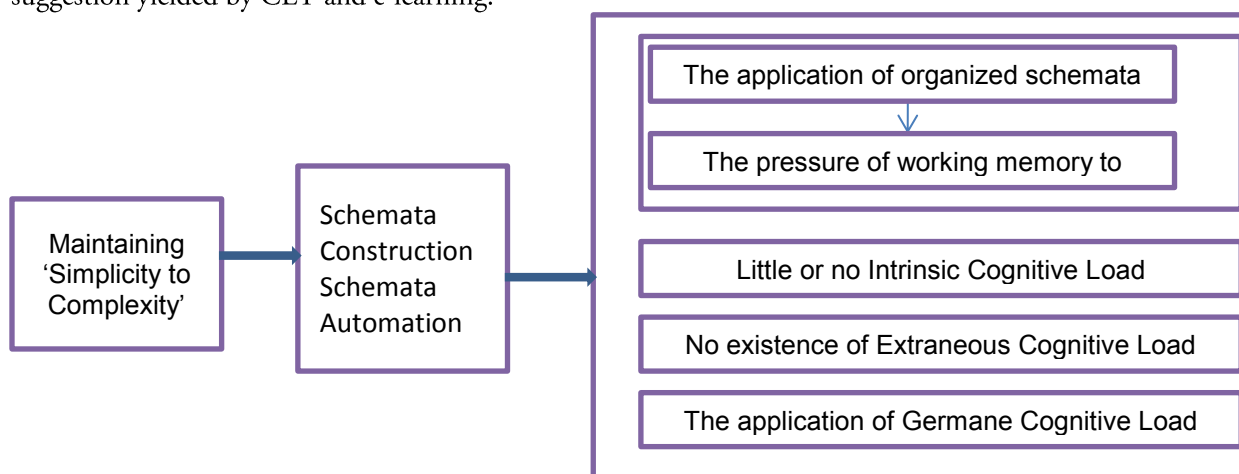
suggestion yielded by CLT and e-learning.

Maintaining 'Simplicity to Complexity'

Schemata Construction Schemata Automation

The application of organized schemata

The pressure of working memory to

Little or no Intrinsic Cognitive Load

No existence of Extraneous Cognitive Load

The application of Germane Cognitive Load